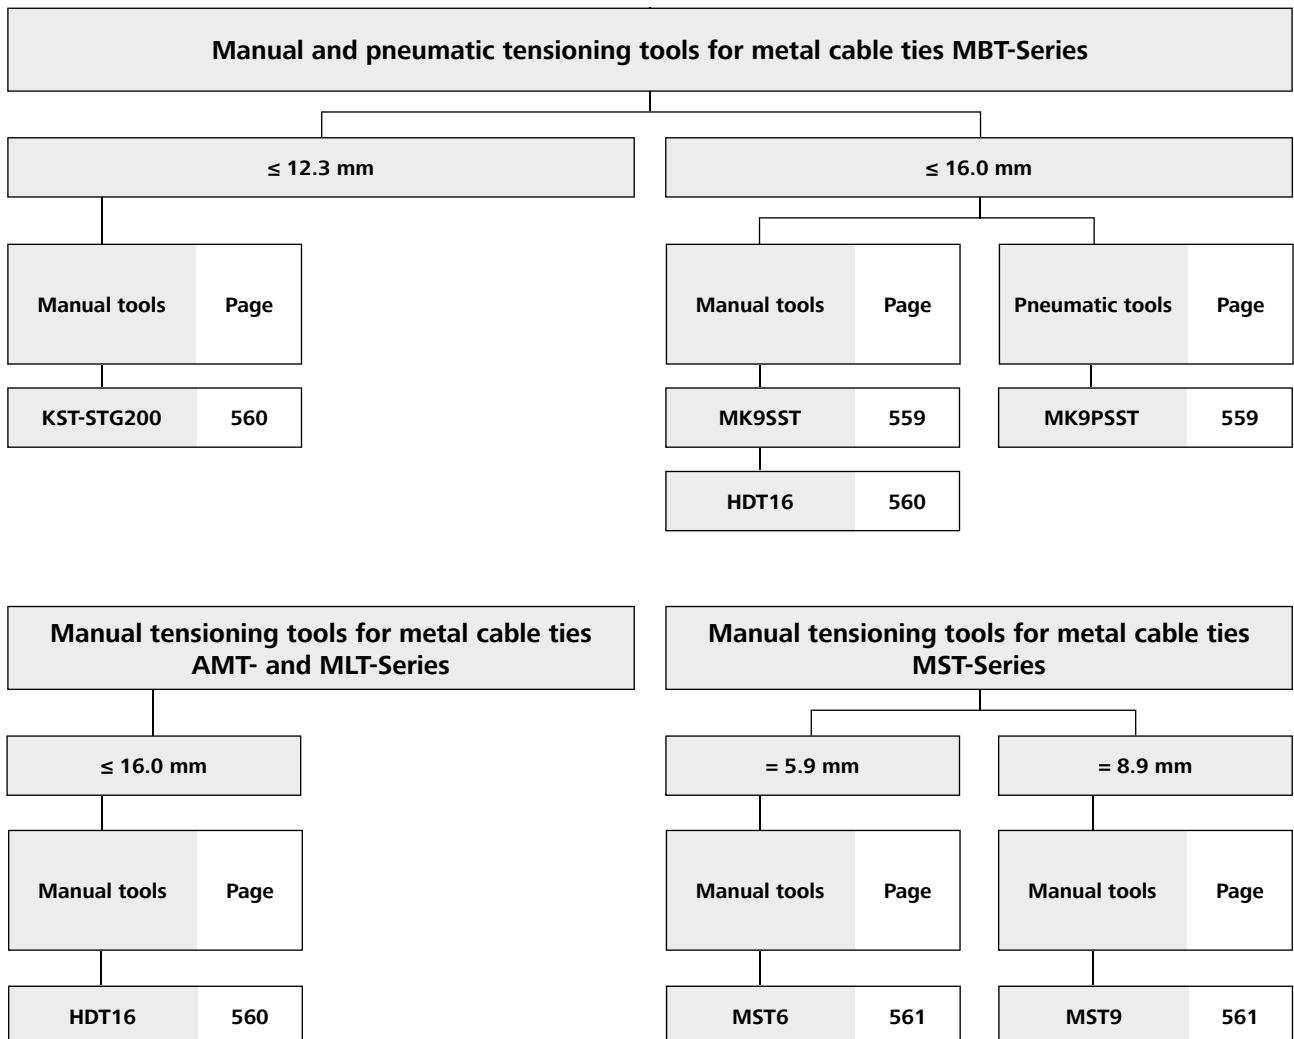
Manual and pneumatic tensioning tools for metal cable ties MBT-Series

≤ 12.3 mm

≤ 16.0 mm

| Manual tools | Page |
|---|---|
| KST-STG200 | 560 |

| Manual tools | Page |
|---|---|
| MK9SST | 559 |
| HDT16 | 560 |

| Pneumatic tools | Page |
|---|---|
| MK9PSST | 559 |

Manual tensioning tools for metal cable ties AMT- and MLT-Series

≤ 16.0 mm

| Manual tools | Page |
|---|---|
| HDT16 | 560 |

Manual tensioning tools for metal cable ties MST-Series

= 5.9 mm

= 8.9 mm

| Manual tools | Page |
|---|---|
| MST6 | 561 |

| Manual tools | Page |
|---|---|
| MST9 | 561 |